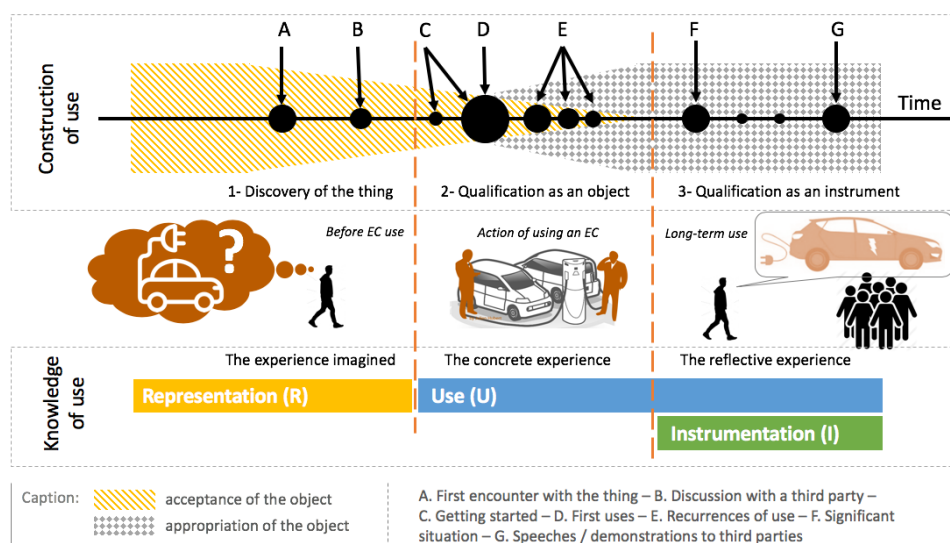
Construction of use

A B C D E F G

Time

1- Discovery of the thing

2- Qualification as an object

3- Qualification as an instrument

?

Before EC use

Action of using an EC

Long-term use

Knowledge of use

The experience imagined

The concrete experience

The reflective experience

Representation (R)

Use (U)

Instrumentation (I)

Caption:

acceptance of the object

appropriation of the object

A. First encounter with the thing – B. Discussion with a third party – C. Getting started – D. First uses – E. Recurrences of use – F. Significant situation – G. Speeches / demonstrations to third parties